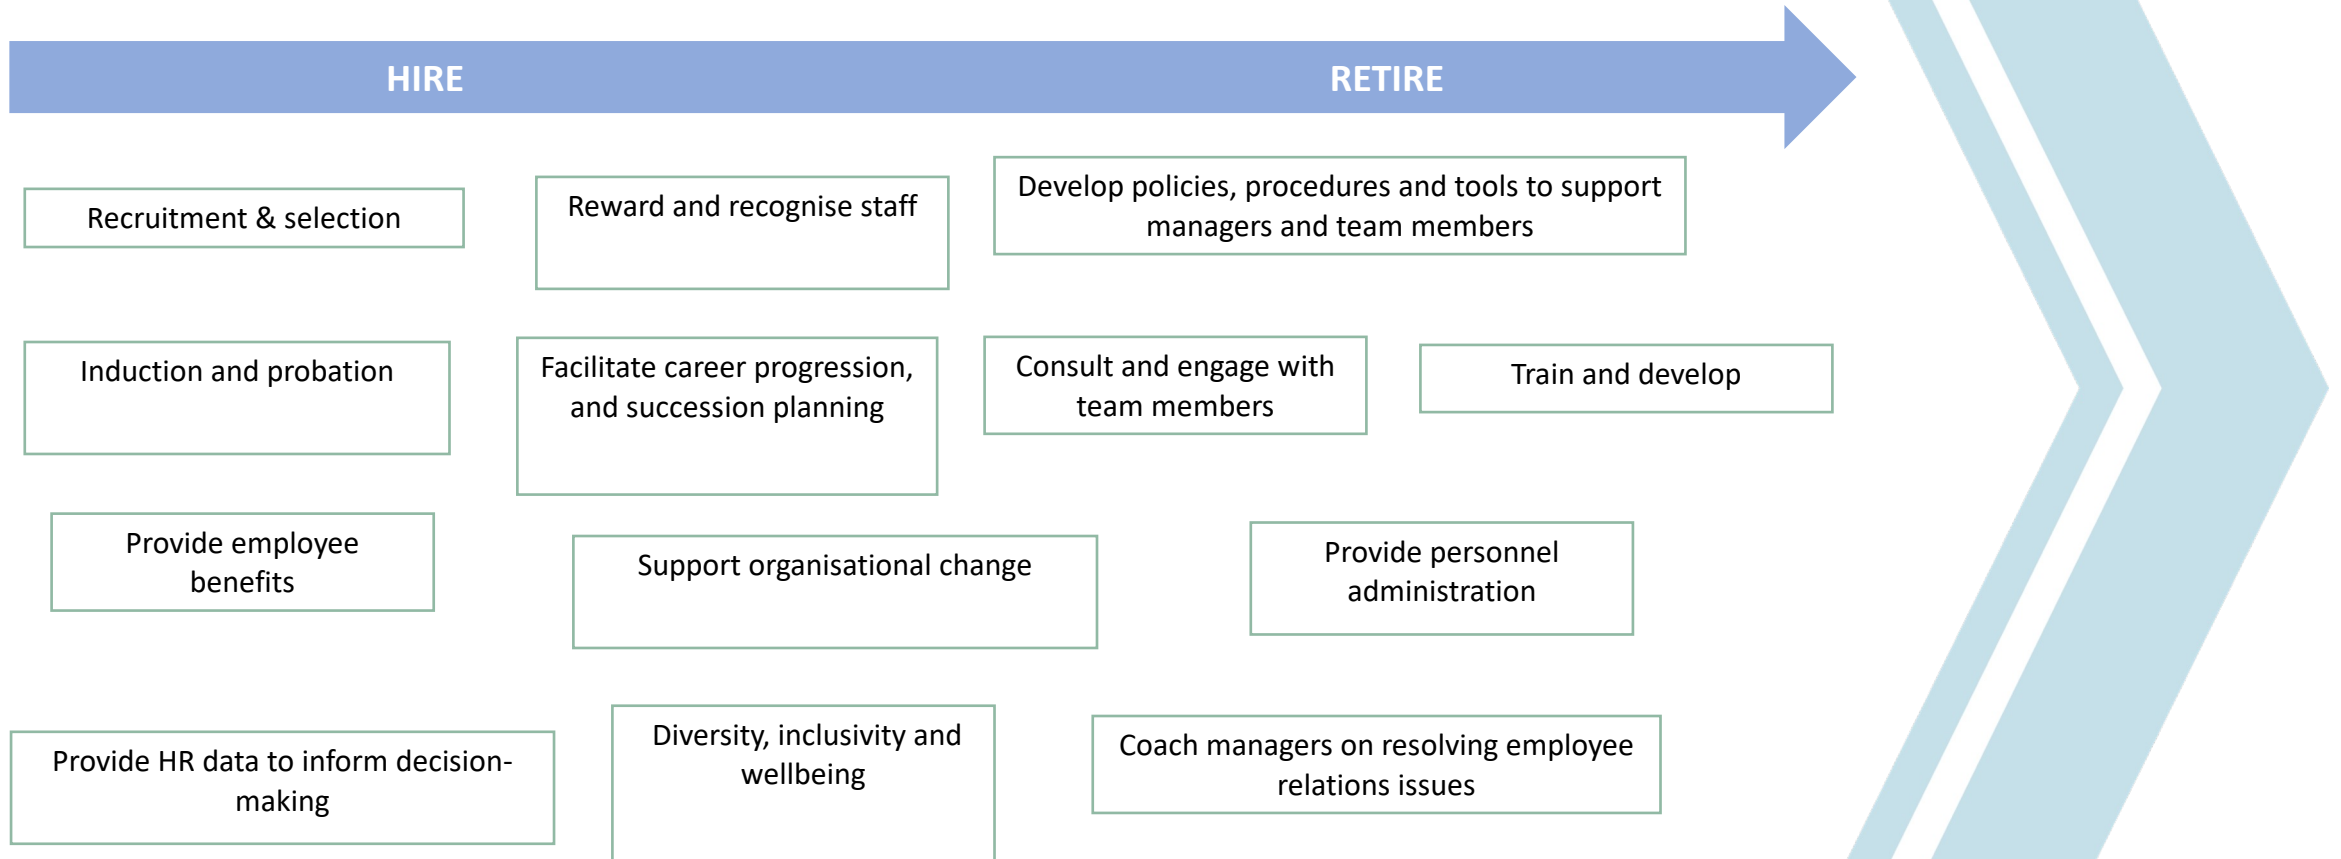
HIRE

RETIRE

Recruitment & selection

Reward and recognise staff

Develop policies, procedures and tools to support managers and team members

Induction and probation

Facilitate career progression, and succession planning

Consult and engage with team members

Train and develop

Provide employee benefits

Support organisational change

Provide personnel administration

Provide HR data to inform decision-making

Diversity, inclusivity and wellbeing

Coach managers on resolving employee relations issues